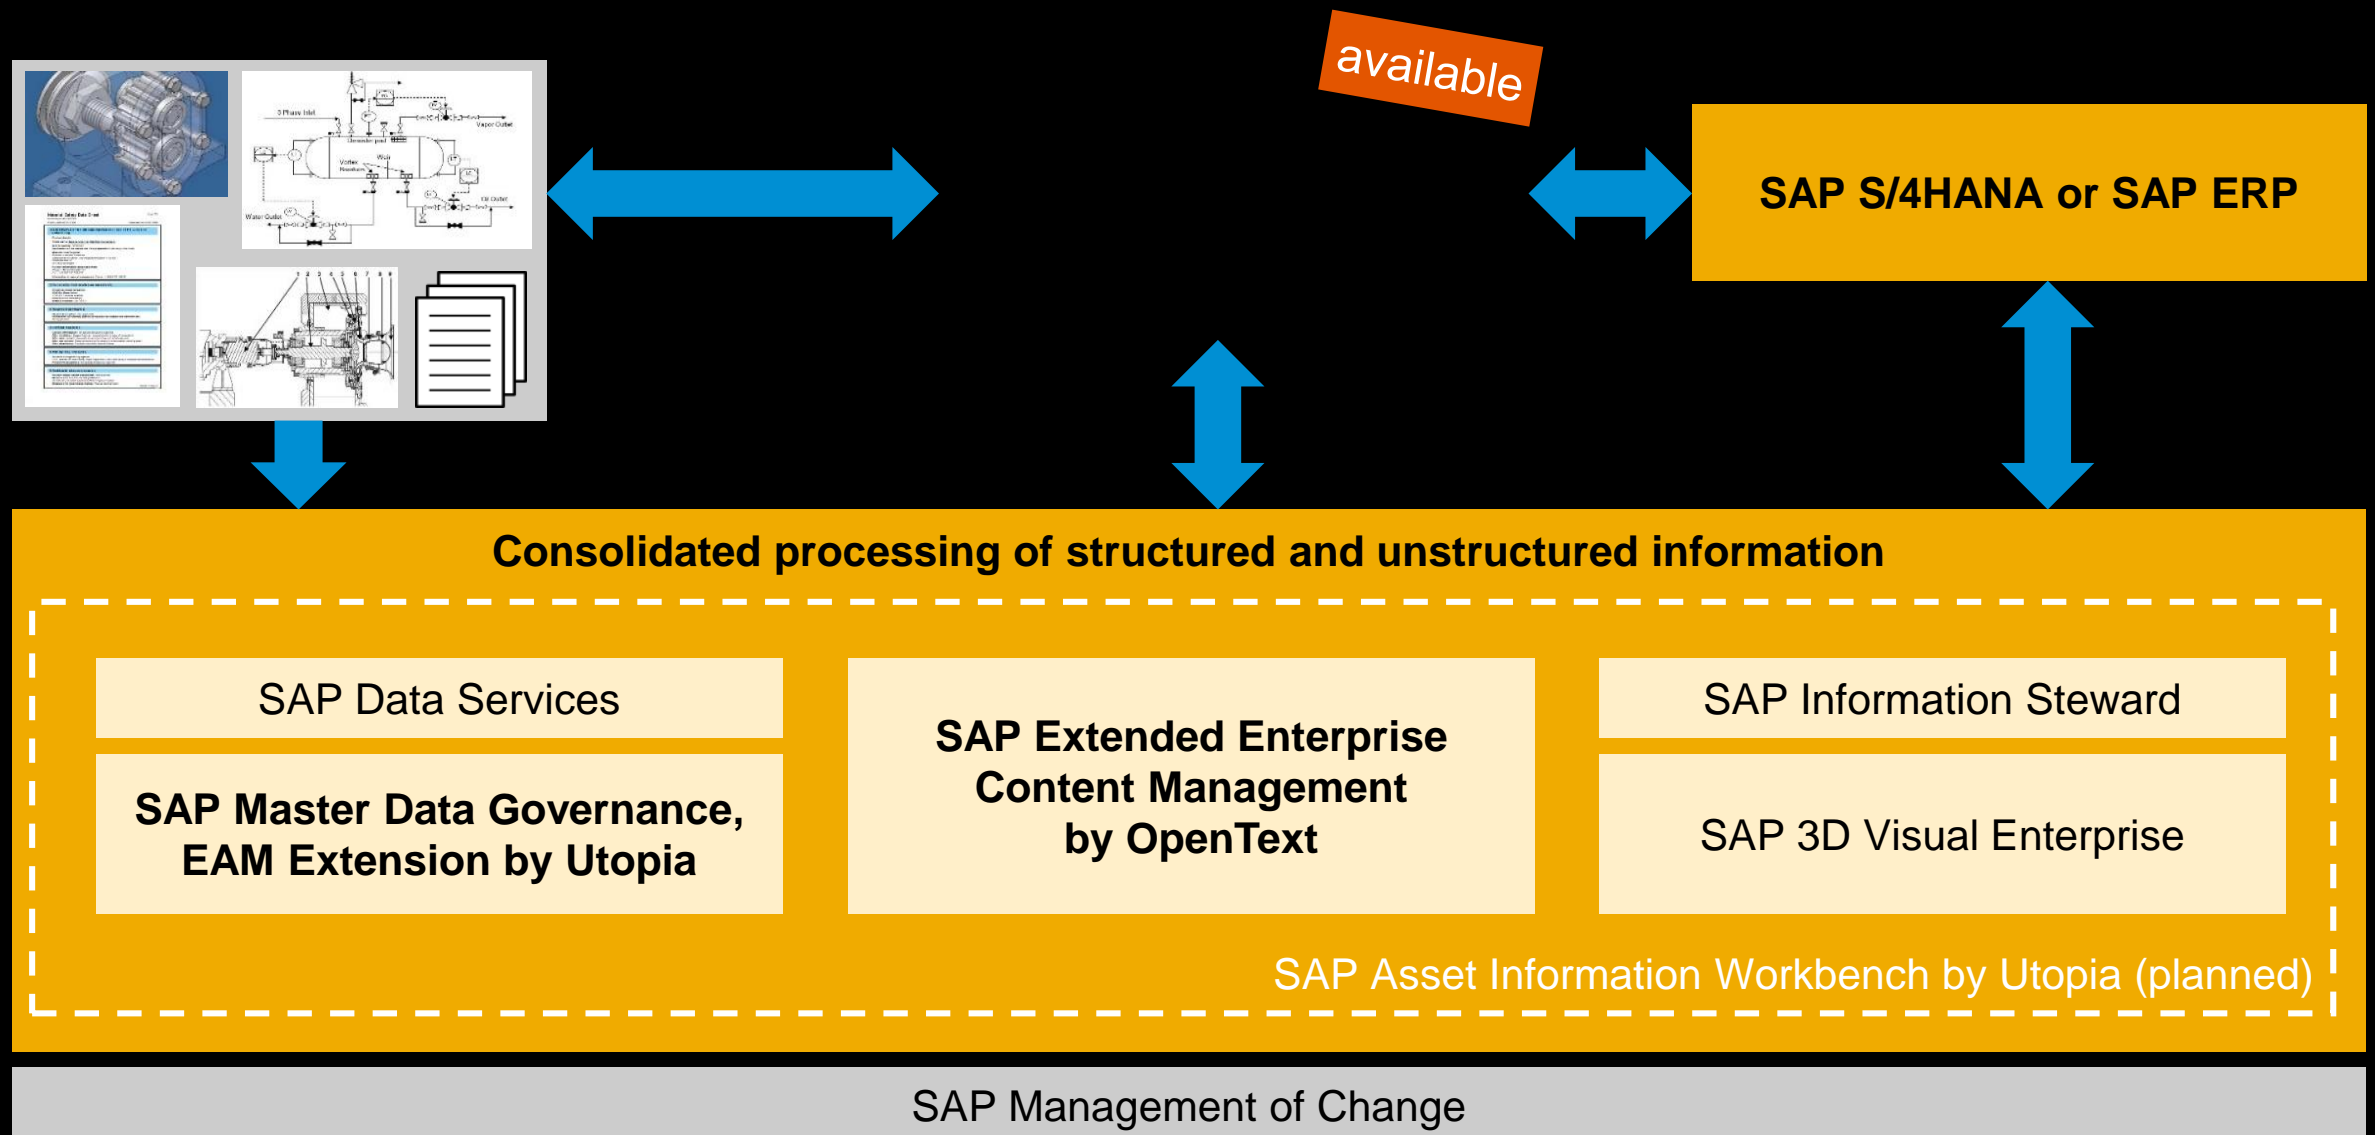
available

3 Phase Inlet

Vapor Outlet

Vortex Breakers

Weir

Water Outlet

Oil Outlet

SAP S/4HANA or SAP ERP

Consolidated processing of structured and unstructured information

SAP Data Services

SAP Master Data Governance, EAM Extension by Utopia

SAP Extended Enterprise Content Management by OpenText

SAP Information Steward

SAP 3D Visual Enterprise

SAP Asset Information Workbench by Utopia (planned)

SAP Management of Change